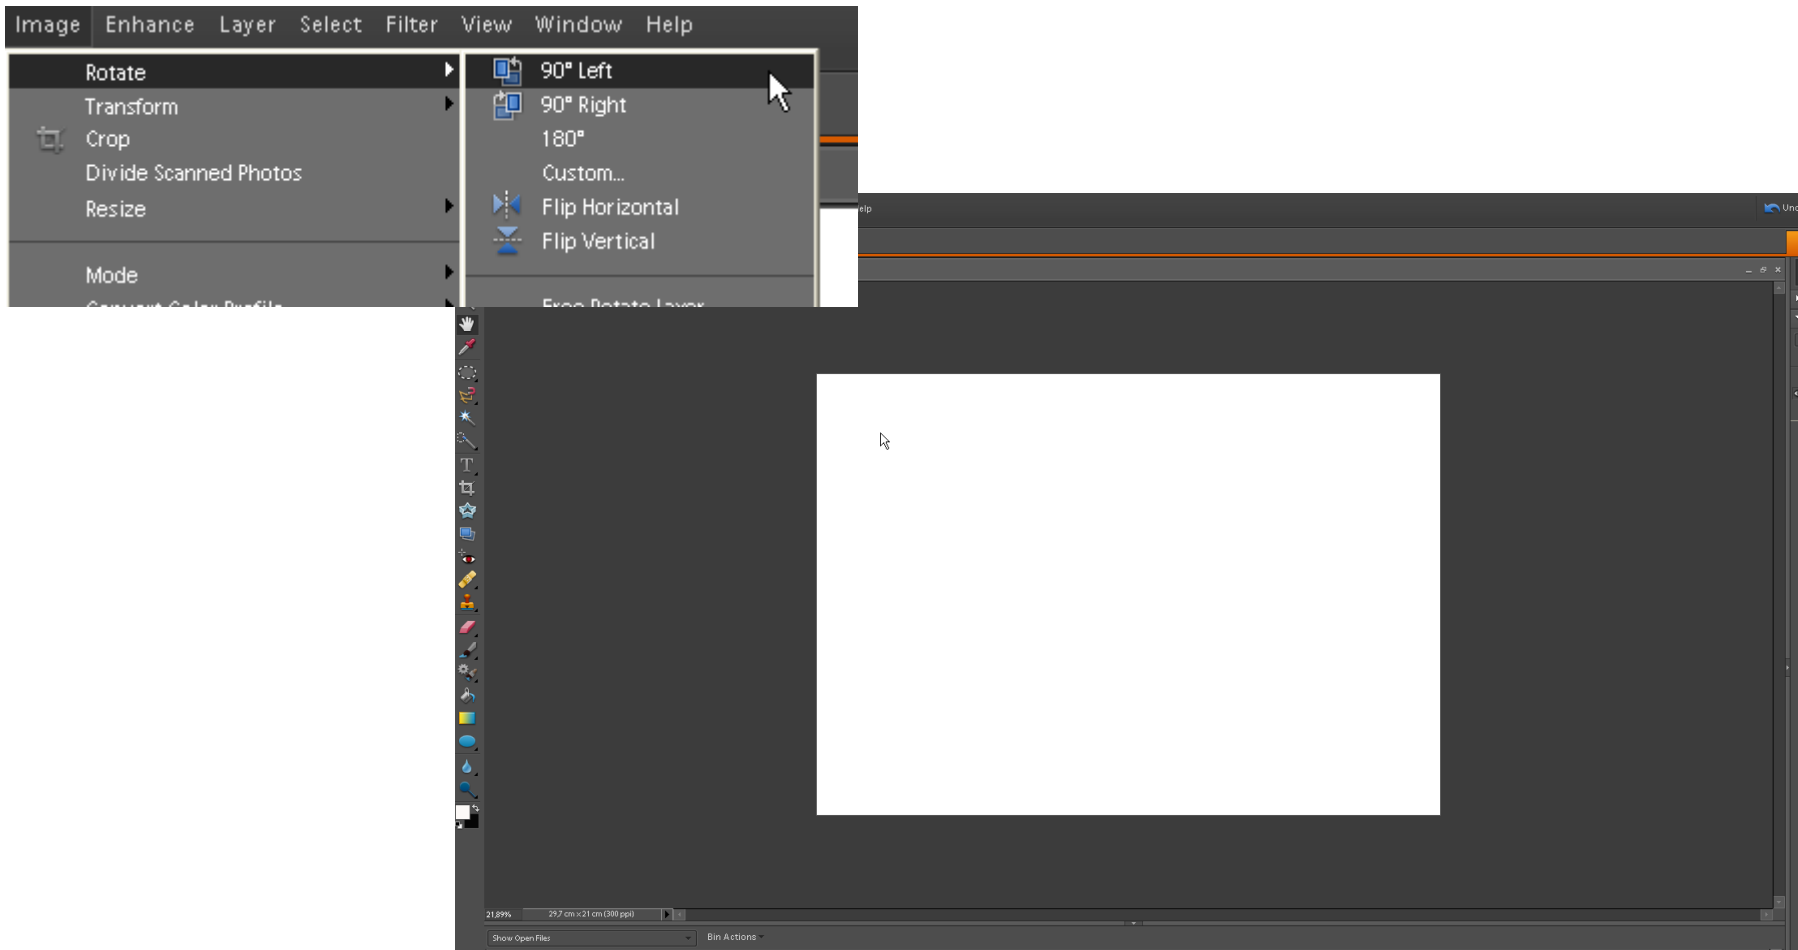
Image Enhance Layer Select Filter View Window Help

Rotate
Transform
Crop
Divide Scanned Photos
Resize

Mode
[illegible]

90° Left
90° Right
180°
Custom...
Flip Horizontal
Flip Vertical

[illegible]

elp

Und

21,89%
29,7 cm x 21 cm (300 ppi)

Show Open Files
Bin Actions